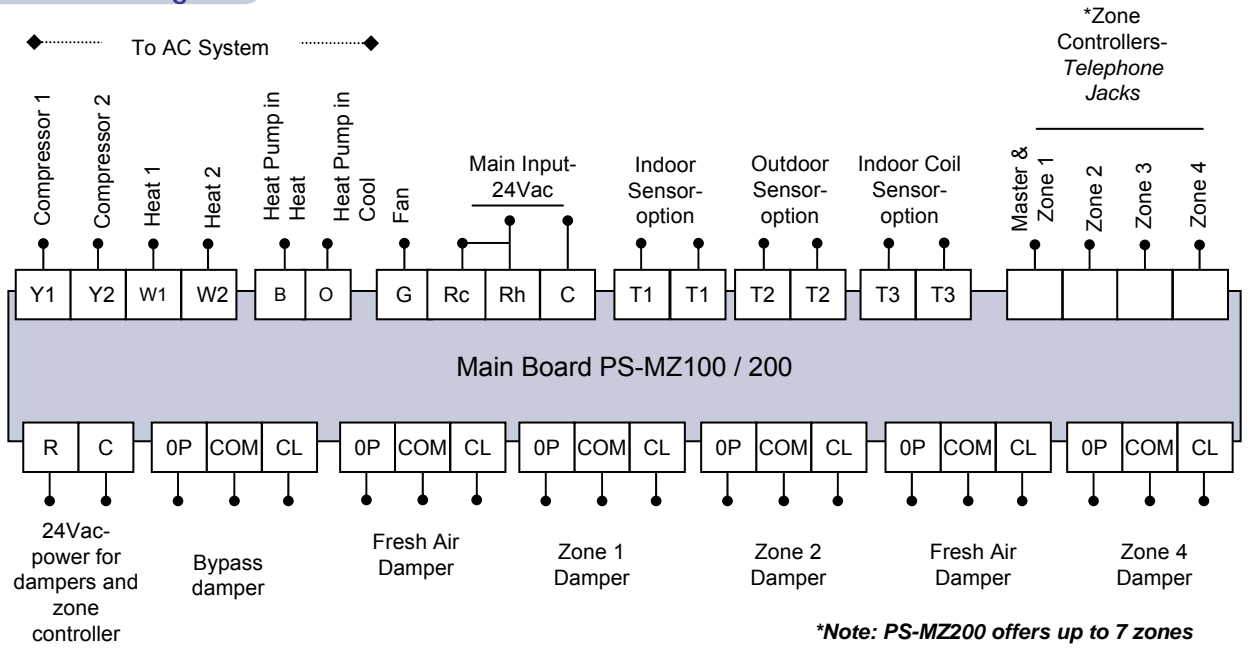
To AC System

*Zone Controllers- *Telephone Jacks*

Compressor 1
Compressor 2
Heat 1
Heat 2
Heat Pump in Heat
Heat Pump in Cool
Fan
Main Input- 24Vac
Indoor Sensor- option
Outdoor Sensor- option
Indoor Coil Sensor- option
Master & Zone 1
Zone 2
Zone 3
Zone 4

| Y1 | Y2 | W1 | W2 | B | O | G | Rc | Rh | C | T1 | T1 | T2 | T2 | T3 | T3 |

Main Board PS-MZ100 / 200

| R | C | 0P | COM | CL | 0P | COM | CL | 0P | COM | CL | 0P | COM | CL | 0P | COM | CL | 0P | COM | CL |

24Vac- power for dampers and zone controller
Bypass damper
Fresh Air Damper
Zone 1 Damper
Zone 2 Damper
Fresh Air Damper
Zone 4 Damper

*Note: PS-MZ200 offers up to 7 zones*